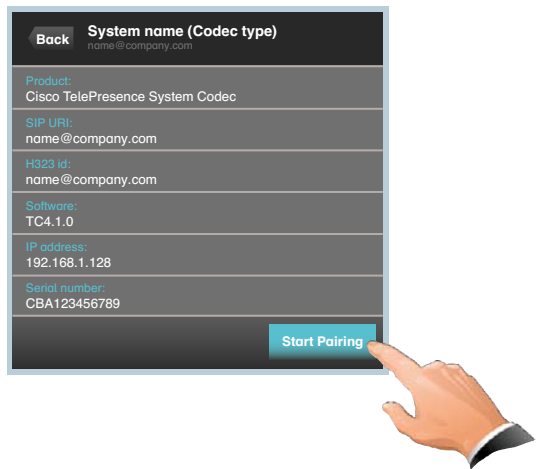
Back

System name (Codec type)
name@company.com

Product:
Cisco TelePresence System Codec

SIP URI:
name@company.com

H323 id:
name@company.com

Software:
TC4.1.0

IP address:
192.168.1.128

Serial number:
CBA123456789

Start Pairing